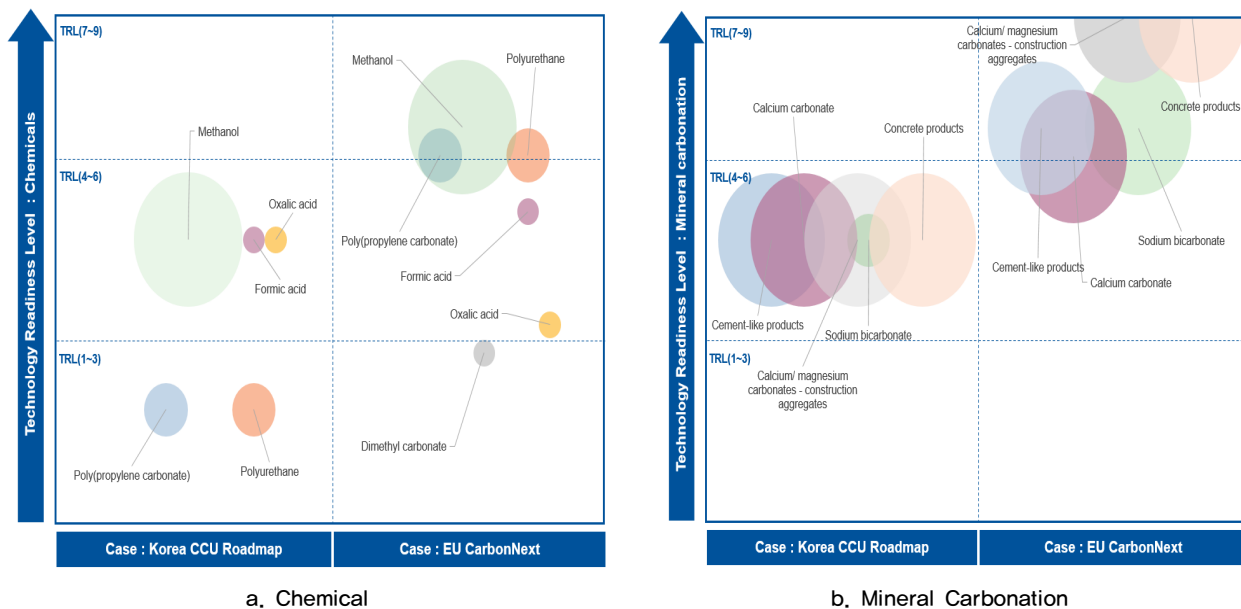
Technology Readiness Level : Chemicals

TRL(7~9)

TRL(4~6)

TRL(1~3)

Methanol

Oxalic acid

Formic acid

Poly(propylene carbonate)

Polyurethane

Methanol

Polyurethane

Poly(propylene carbonate)

Formic acid

Oxalic acid

Dimethyl carbonate

Case : Korea CCU Roadmap

Case : EU CarbonNext

a. Chemical

Technology Readiness Level : Mineral carbonation

TRL(7~9)

TRL(4~6)

TRL(1~3)

Calcium carbonate

Concrete products

Cement-like products

Sodium bicarbonate

Calcium/ magnesium carbonates - construction aggregates

Calcium/ magnesium carbonates - construction aggregates

Concrete products

Sodium bicarbonate

Cement-like products

Calcium carbonate

Case : Korea CCU Roadmap

Case : EU CarbonNext

b. Mineral Carbonation